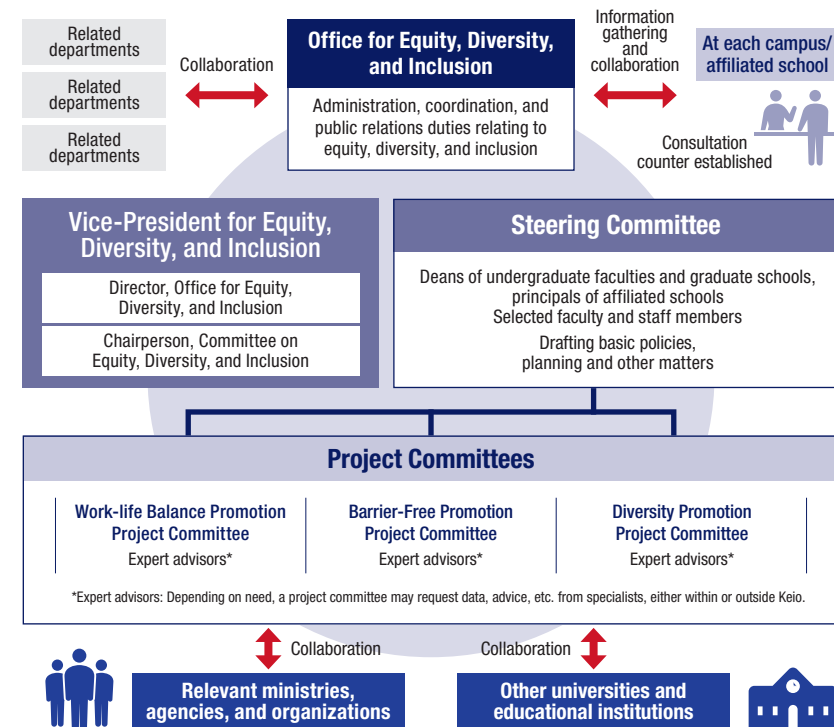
Related departments

Related departments

Related departments

Collaboration

Office for Equity, Diversity, and Inclusion

Administration, coordination, and public relations duties relating to equity, diversity, and inclusion

Information gathering and collaboration

At each campus/ affiliated school

Consultation counter established

Vice-President for Equity, Diversity, and Inclusion

Director, Office for Equity, Diversity, and Inclusion

Chairperson, Committee on Equity, Diversity, and Inclusion

Steering Committee

Deans of undergraduate faculties and graduate schools, principals of affiliated schools
Selected faculty and staff members

Drafting basic policies, planning and other matters

Project Committees

Work-life Balance Promotion Project Committee
Expert advisors*

Barrier-Free Promotion Project Committee
Expert advisors*

Diversity Promotion Project Committee
Expert advisors*

*Expert advisors: Depending on need, a project committee may request data, advice, etc. from specialists, either within or outside Keio.

Collaboration

Collaboration

Relevant ministries, agencies, and organizations

Other universities and educational institutions